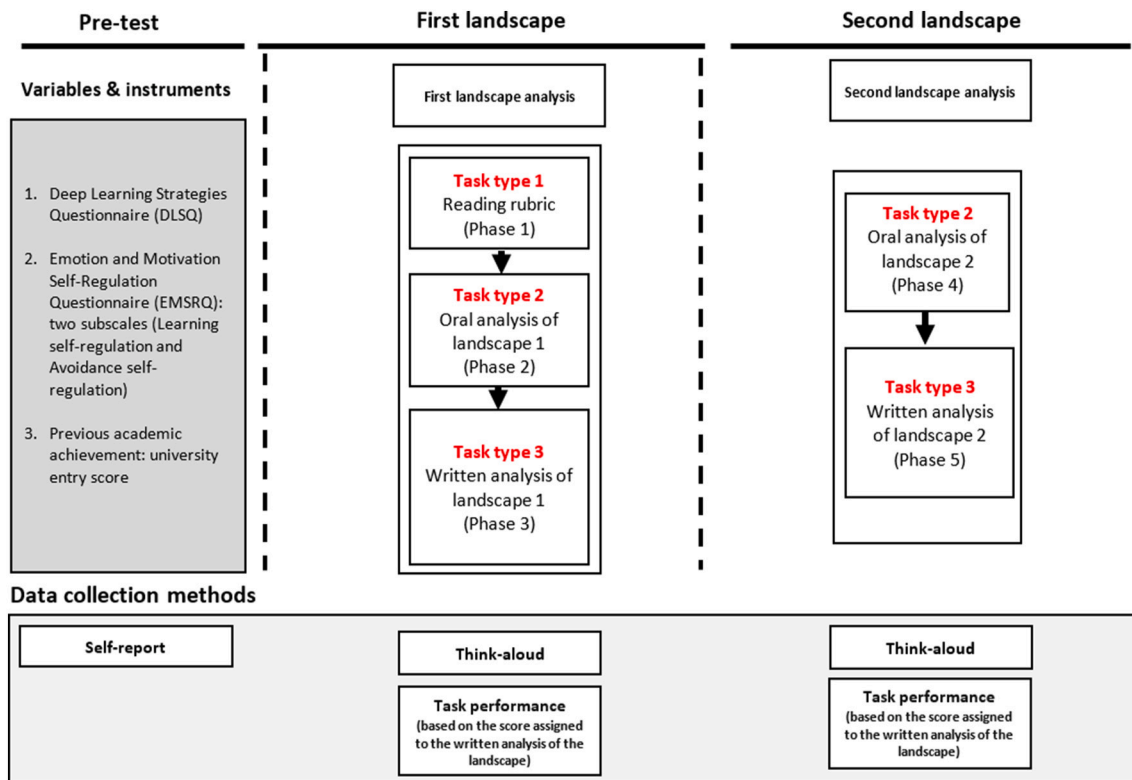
Pre-test

First landscape

Second landscape

Variables & instruments

1. Deep Learning Strategies Questionnaire (DLSQ)

2. Emotion and Motivation Self-Regulation Questionnaire (EMSRQ): two subscales (Learning self-regulation and Avoidance self-regulation)

3. Previous academic achievement: university entry score

First landscape analysis

Task type 1
Reading rubric
(Phase 1)

Task type 2
Oral analysis of landscape 1
(Phase 2)

Task type 3
Written analysis of landscape 1
(Phase 3)

Second landscape analysis

Task type 2
Oral analysis of landscape 2
(Phase 4)

Task type 3
Written analysis of landscape 2
(Phase 5)

Data collection methods

Self-report

Think-aloud

Task performance
(based on the score assigned to the written analysis of the landscape)

Think-aloud

Task performance
(based on the score assigned to the written analysis of the landscape)